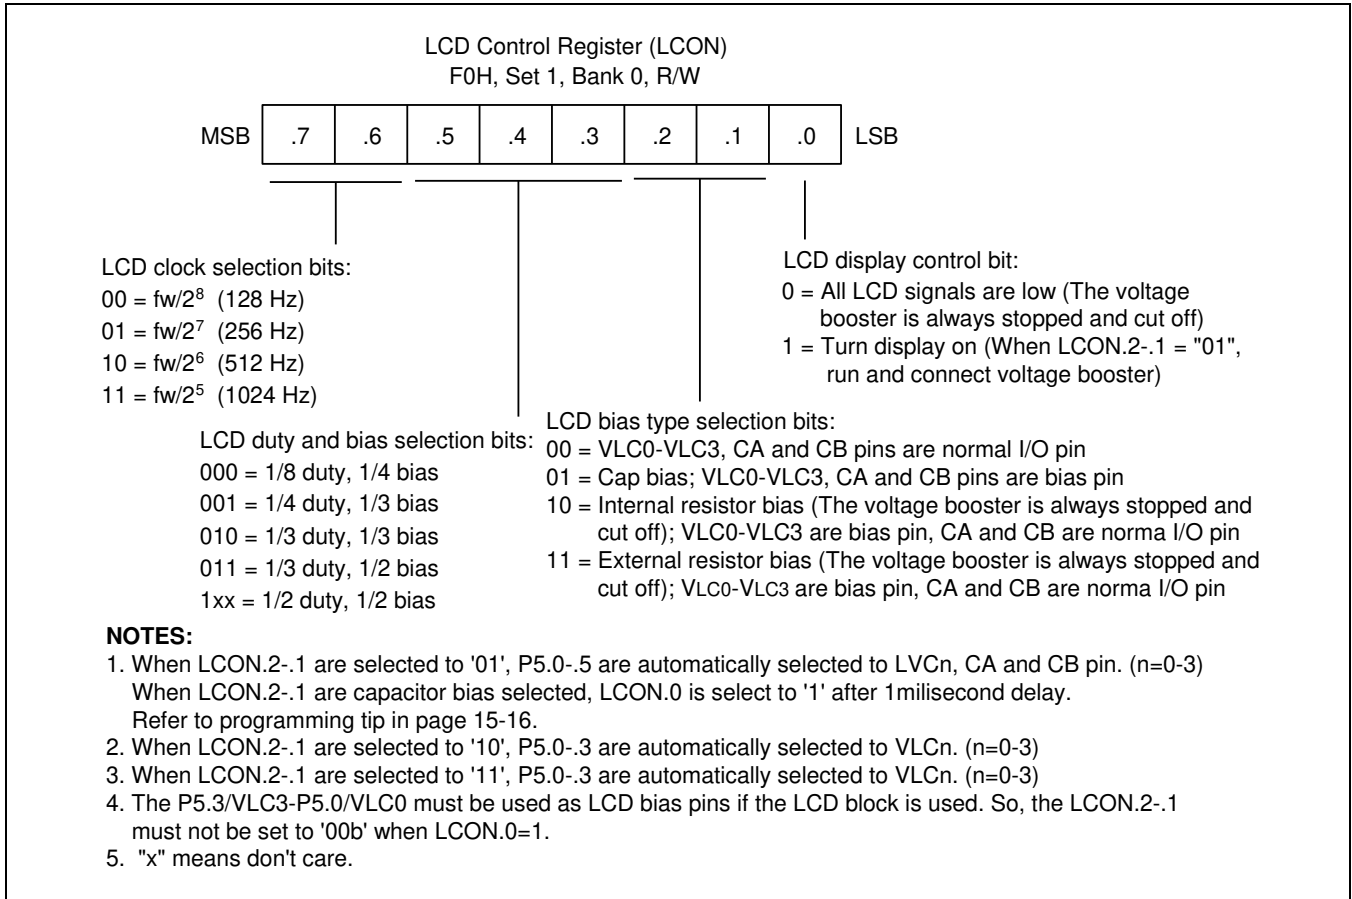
LCD Control Register (LCON)
F0H, Set 1, Bank 0, R/W

| MSB | .7 | .6 | .5 | .4 | .3 | .2 | .1 | .0 | LSB |
|---|---|---|---|---|---|---|---|---|---|

LCD clock selection bits:
00 = fw/$2^8$ (128 Hz)
01 = fw/$2^7$ (256 Hz)
10 = fw/$2^6$ (512 Hz)
11 = fw/$2^5$ (1024 Hz)

LCD duty and bias selection bits:
000 = 1/8 duty, 1/4 bias
001 = 1/4 duty, 1/3 bias
010 = 1/3 duty, 1/3 bias
011 = 1/3 duty, 1/2 bias
1xx = 1/2 duty, 1/2 bias

LCD bias type selection bits:
00 = VLC0-VLC3, CA and CB pins are normal I/O pin
01 = Cap bias; VLC0-VLC3, CA and CB pins are bias pin
10 = Internal resistor bias (The voltage booster is always stopped and cut off); VLC0-VLC3 are bias pin, CA and CB are norma I/O pin
11 = External resistor bias (The voltage booster is always stopped and cut off); VLC0-VLC3 are bias pin, CA and CB are norma I/O pin

LCD display control bit:
0 = All LCD signals are low (The voltage booster is always stopped and cut off)
1 = Turn display on (When LCON.2-.1 = "01", run and connect voltage booster)

NOTES:
1. When LCON.2-.1 are selected to '01', P5.0-.5 are automatically selected to LVCn, CA and CB pin. (n=0-3) When LCON.2-.1 are capacitor bias selected, LCON.0 is select to '1' after 1milisecond delay. Refer to programming tip in page 15-16.
2. When LCON.2-.1 are selected to '10', P5.0-.3 are automatically selected to VLCn. (n=0-3)
3. When LCON.2-.1 are selected to '11', P5.0-.3 are automatically selected to VLCn. (n=0-3)
4. The P5.3/VLC3-P5.0/VLC0 must be used as LCD bias pins if the LCD block is used. So, the LCON.2-.1 must not be set to '00b' when LCON.0=1.
5. "x" means don't care.